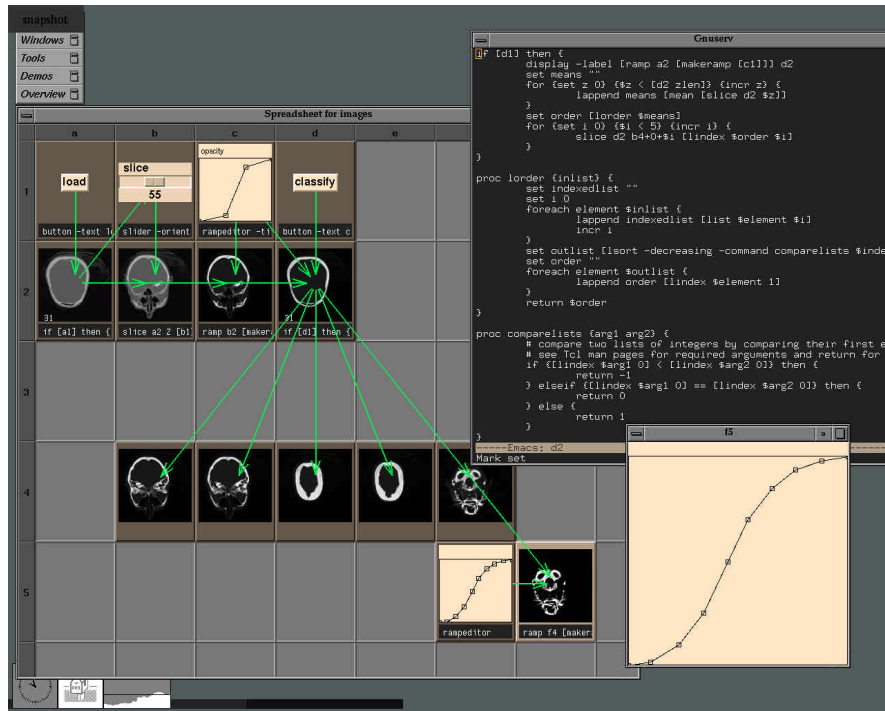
snapshot

Windows
Tools
Demos
Overview

Spreadsheet for images

| | a | b | c | d | e |
|---|---|---|---|---|---|
| 1 | load<br>button -text lo | slice<br>55<br>slider -orient | opacity<br>rampeditor -ti | classify<br>button -text c | |
| 2 | 31<br>if [a1] then { | slice a2 Z [b1 | ramp b2 [maker | 31<br>if [d1] then { | |
| 3 | | | | | |
| 4 | | | | | |
| 5 | | | | | rampeditor |

ramp f4 [maker

Gnuserv

if [d1] then {
	display -label [ramp a2 [makeramp [c1]]] d2
	set means ""
	for {set z 0} {$z < [d2 zlen]} {incr z} {
		lappend means [mean [slice d2 $z]]
	}
	set order [lorder $means]
	for {set i 0} {$i < 5} {incr i} {
		slice d2 b4+0+$i [lindex $order $i]
	}
}

proc lorder {inlist} {
	set indexedlist ""
	set i 0
	foreach element $inlist {
		lappend indexedlist [list $element $i]
		incr i
	}
	set outlist [lsort -decreasing -command comparelists $inde
	set order ""
	foreach element $outlist {
		lappend order [lindex $element 1]
	}
	return $order
}

proc comparelists {arg1 arg2} {
	# compare two lists of integers by comparing their first e
	# see Tcl man pages for required arguments and return for
	if {[lindex $arg1 0] < [lindex $arg2 0]} then {
		return -1
	} elseif {[lindex $arg1 0] == [lindex $arg2 0]} then {
		return 0
	} else {
		return 1
	}
}
-----Emacs: d2
Mark set

f5